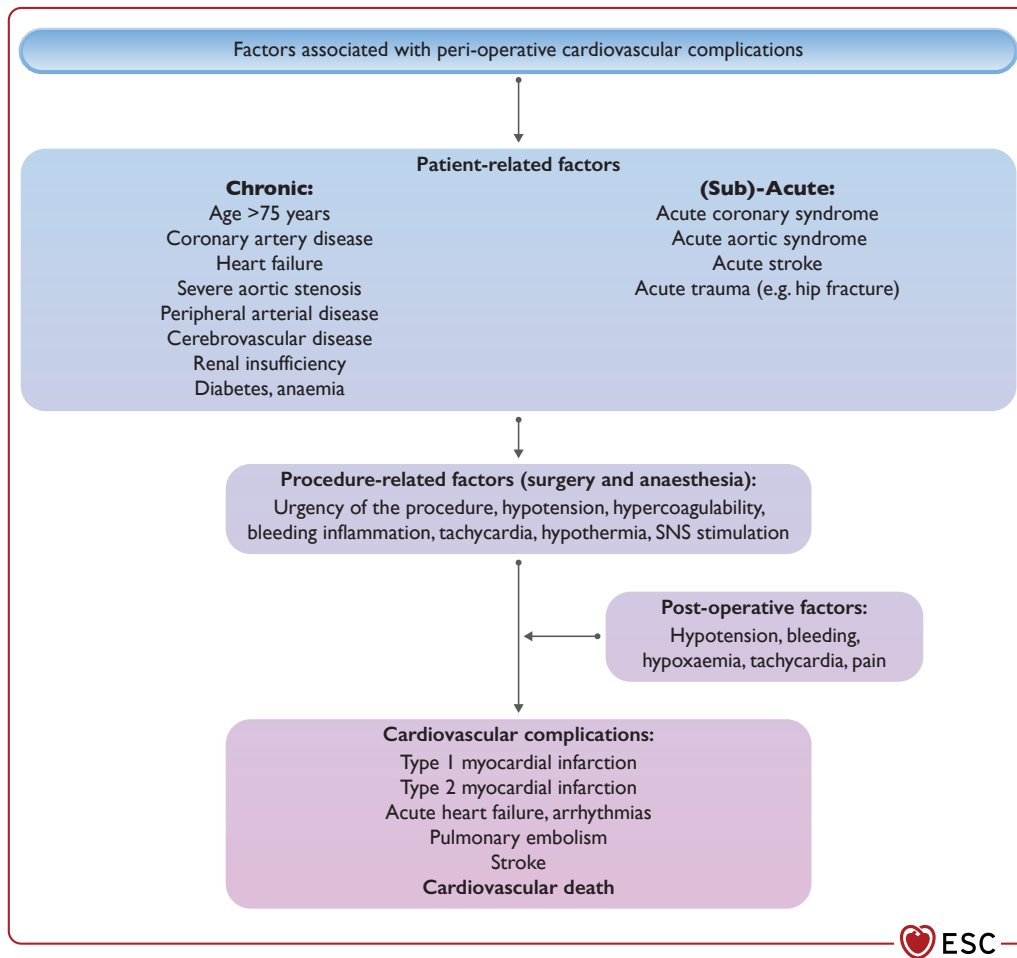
Factors associated with peri-operative cardiovascular complications

Patient-related factors

Chronic:
Age >75 years
Coronary artery disease
Heart failure
Severe aortic stenosis
Peripheral arterial disease
Cerebrovascular disease
Renal insufficiency
Diabetes, anaemia

(Sub)-Acute:
Acute coronary syndrome
Acute aortic syndrome
Acute stroke
Acute trauma (e.g. hip fracture)

Procedure-related factors (surgery and anaesthesia):
Urgency of the procedure, hypotension, hypercoagulability, bleeding inflammation, tachycardia, hypothermia, SNS stimulation

Post-operative factors:
Hypotension, bleeding, hypoxaemia, tachycardia, pain

Cardiovascular complications:
Type 1 myocardial infarction
Type 2 myocardial infarction
Acute heart failure, arrhythmias
Pulmonary embolism
Stroke
Cardiovascular death

ESC